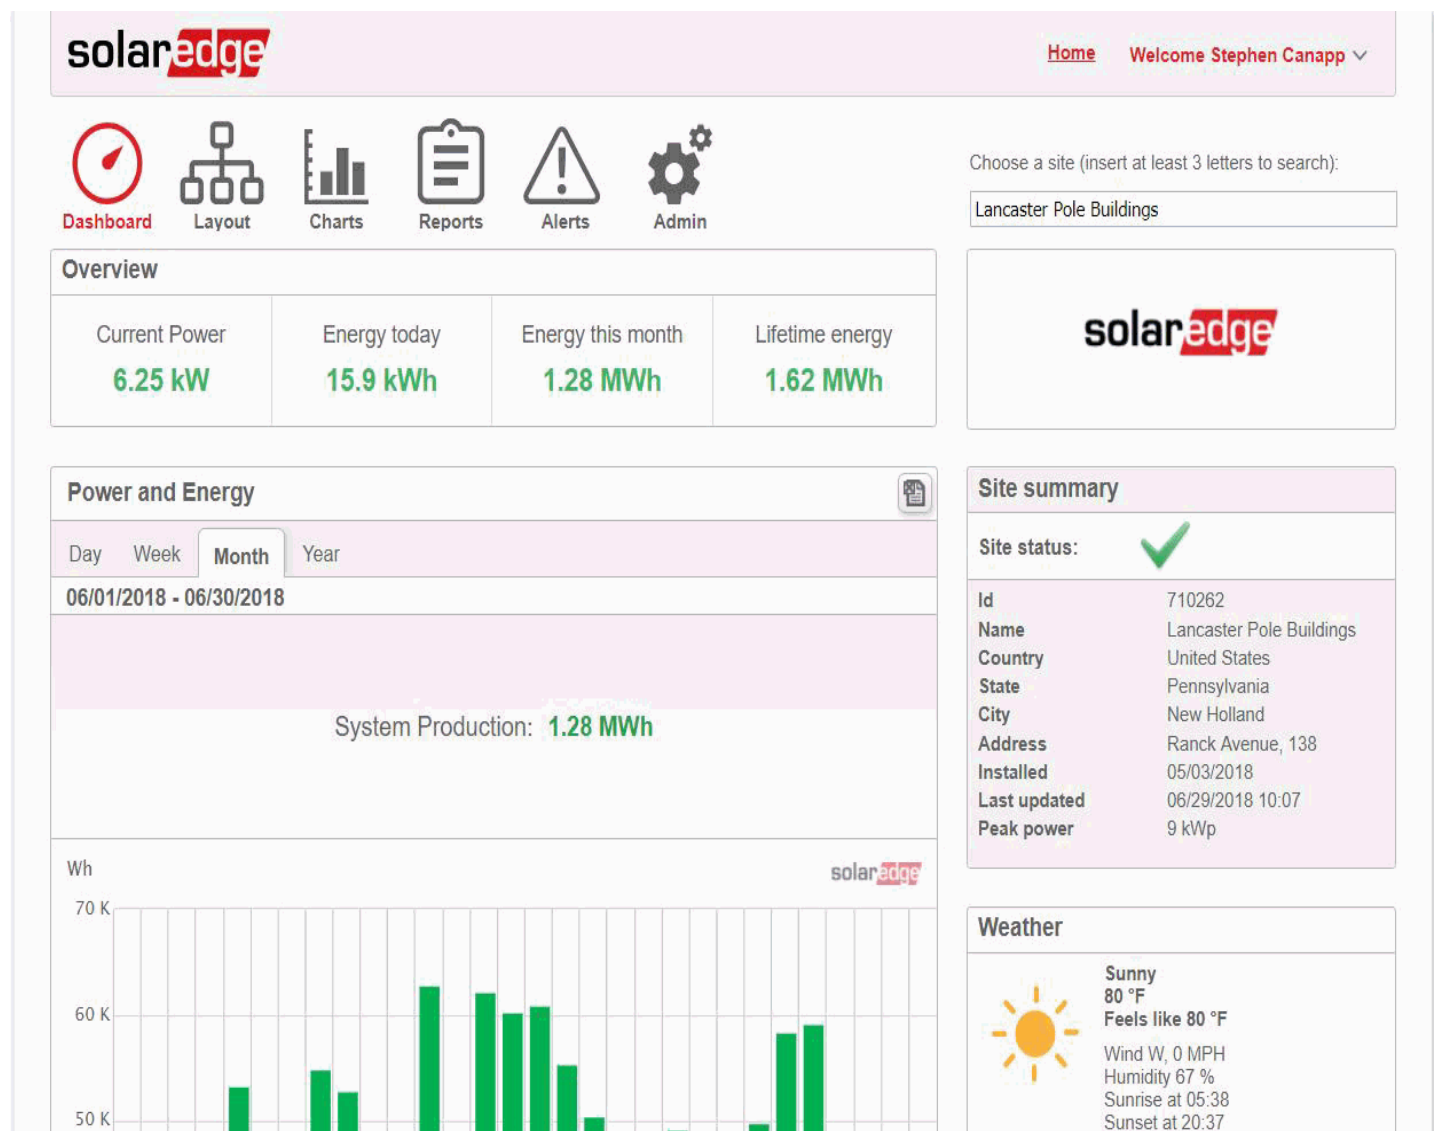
solaredge

Home Welcome Stephen Canapp

Dashboard Layout Charts Reports Alerts Admin

Choose a site (insert at least 3 letters to search):

Lancaster Pole Buildings

Overview

| Current Power | Energy today | Energy this month | Lifetime energy |
|---|---|---|---|
| 6.25 kW | 15.9 kWh | 1.28 MWh | 1.62 MWh |

solaredge

Power and Energy

Day Week Month Year

06/01/2018 - 06/30/2018

System Production: 1.28 MWh

Wh

solaredge

70 K
60 K
50 K

Site summary

Site status:

| Id | 710262 |
|---|---|
| Name | Lancaster Pole Buildings |
| Country | United States |
| State | Pennsylvania |
| City | New Holland |
| Address | Ranck Avenue, 138 |
| Installed | 05/03/2018 |
| Last updated | 06/29/2018 10:07 |
| Peak power | 9 kWp |

Weather

Sunny
80 °F
Feels like 80 °F

Wind W, 0 MPH
Humidity 67 %
Sunrise at 05:38
Sunset at 20:37